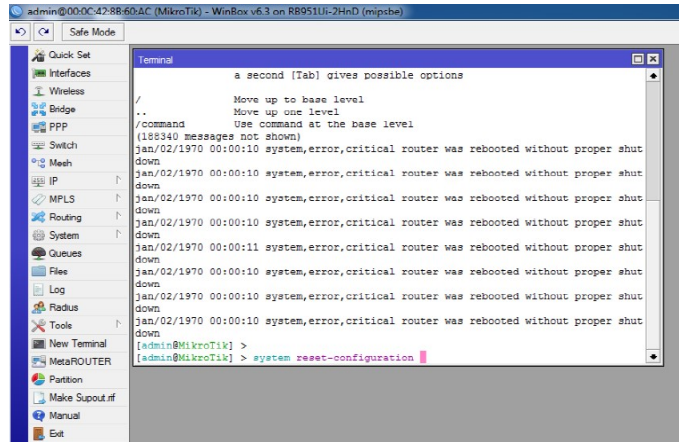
admin@00:0C:42:8B:60:AC (MikroTik) - WinBox v6.3 on RB951Ui-2HnD (mipsbe)

Safe Mode

Quick Set
Interfaces
Wireless
Bridge
PPP
Switch
Mesh
IP
MPLS
Routing
System
Queues
Files
Log
Radius
Tools
New Terminal
MetaROUTER
Partition
Make Supout.rif
Manual
Exit

Terminal

a second [Tab] gives possible options

/ Move up to base level
.. Move up one level
/command Use command at the base level
(188340 messages not shown)
jan/02/1970 00:00:10 system,error,critical router was rebooted without proper shutdown
jan/02/1970 00:00:10 system,error,critical router was rebooted without proper shutdown
jan/02/1970 00:00:10 system,error,critical router was rebooted without proper shutdown
jan/02/1970 00:00:10 system,error,critical router was rebooted without proper shutdown
jan/02/1970 00:00:11 system,error,critical router was rebooted without proper shutdown
jan/02/1970 00:00:10 system,error,critical router was rebooted without proper shutdown
jan/02/1970 00:00:10 system,error,critical router was rebooted without proper shutdown
jan/02/1970 00:00:10 system,error,critical router was rebooted without proper shutdown
[admin@MikroTik] >
[admin@MikroTik] > system reset-configuration